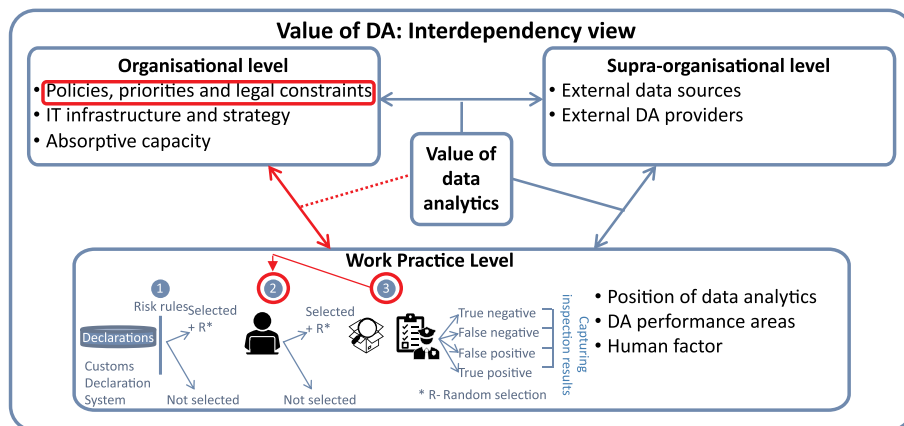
Value of DA: Interdependency view

Organisational level
• Policies, priorities and legal constraints
• IT infrastructure and strategy
• Absorptive capacity

Supra-organisational level
• External data sources
• External DA providers

Value of data analytics

Work Practice Level

1
Risk rules
Declarations
Customs Declaration System
Selected + R*
Not selected

2
Selected + R*
Not selected

3
True negative
False negative
False positive
True positive
Capturing inspection results
* R- Random selection

• Position of data analytics
• DA performance areas
• Human factor